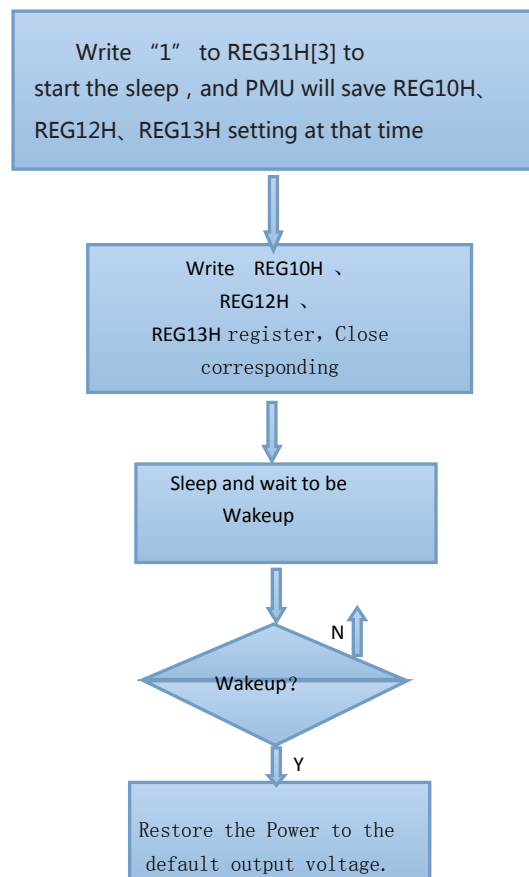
Write “1” to REG31H[3] to start the sleep , and PMU will save REG10H、REG12H、REG13H setting at that time

Write REG10H 、
REG12H 、
REG13H register, Close corresponding

Sleep and wait to be Wakeup

N

Wakeup?

Y

Restore the Power to the default output voltage.